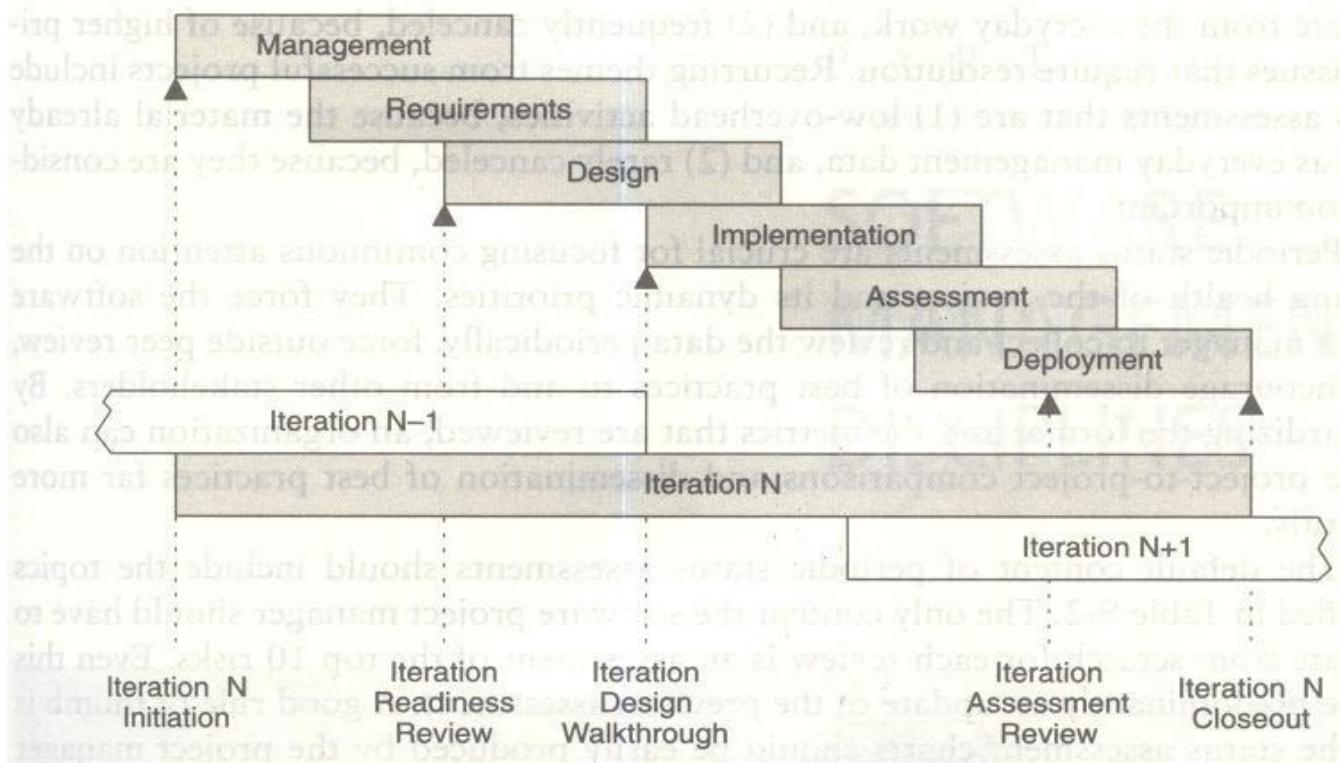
Management

Requirements

Design

Implementation

Assessment

Deployment

Iteration N−1

Iteration N

Iteration N+1

Iteration N Initiation

Iteration Readiness Review

Iteration Design Walkthrough

Iteration Assessment Review

Iteration N Closeout